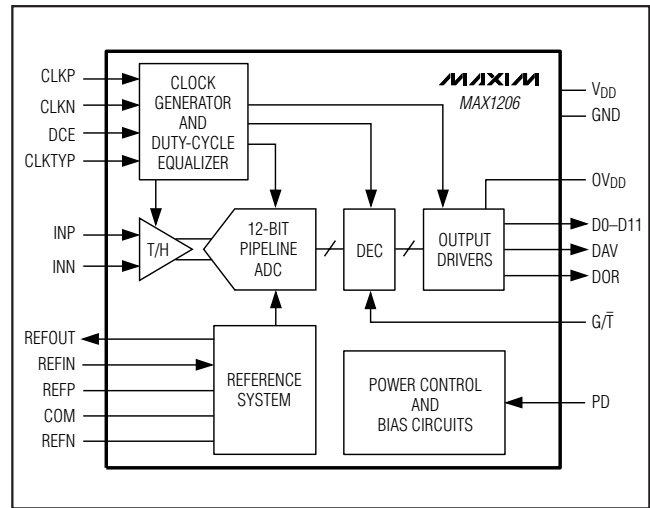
CLKP
CLKN
DCE
CLKTYP

CLOCK GENERATOR AND DUTY-CYCLE EQUALIZER

MAXIM
MAX1206

$V_{DD}$
GND

$OV_{DD}$

INP
INN

T/H

12-BIT PIPELINE ADC

DEC

OUTPUT DRIVERS

D0–D11
DAV
DOR

$G/\overline{T}$

REFOUT
REFIN
REFP
COM
REFN

REFERENCE SYSTEM

POWER CONTROL AND BIAS CIRCUITS

PD